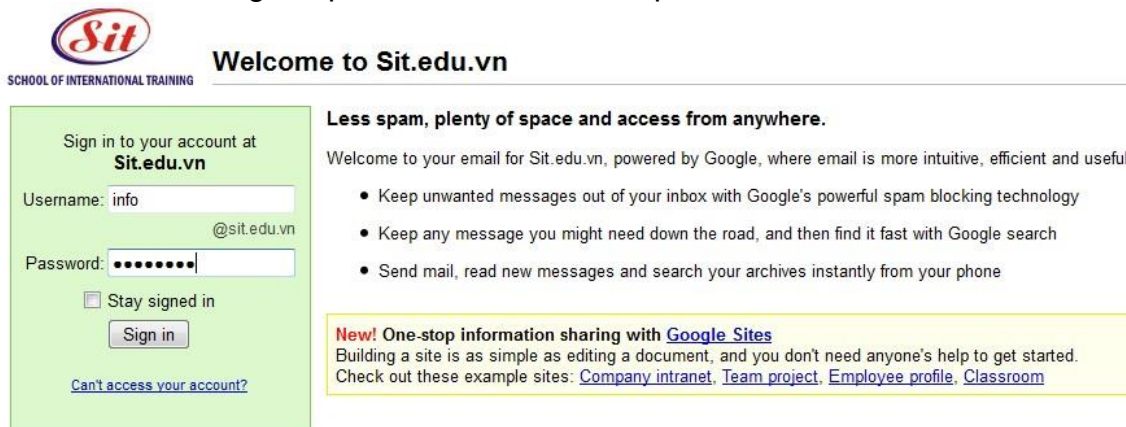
Sit
SCHOOL OF INTERNATIONAL TRAINING

Welcome to Sit.edu.vn

Sign in to your account at
Sit.edu.vn

Username: info
@sit.edu.vn
Password: ••••••••

Stay signed in

Sign in

Can't access your account?

Less spam, plenty of space and access from anywhere.

Welcome to your email for Sit.edu.vn, powered by Google, where email is more intuitive, efficient and useful

• Keep unwanted messages out of your inbox with Google's powerful spam blocking technology
• Keep any message you might need down the road, and then find it fast with Google search
• Send mail, read new messages and search your archives instantly from your phone

New! One-stop information sharing with Google Sites
Building a site is as simple as editing a document, and you don't need anyone's help to get started.
Check out these example sites: Company intranet, Team project, Employee profile, Classroom